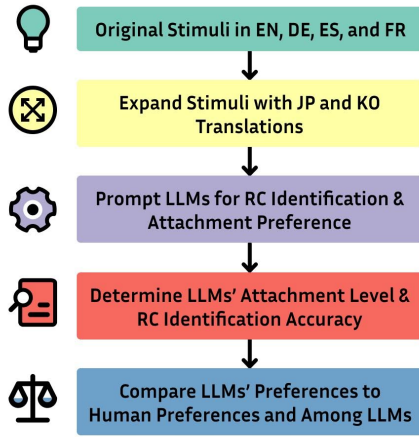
Original Stimuli in EN, DE, ES, and FR

Expand Stimuli with JP and KO Translations

Prompt LLMs for RC Identification & Attachment Preference

Determine LLMs' Attachment Level & RC Identification Accuracy

Compare LLMs' Preferences to Human Preferences and Among LLMs